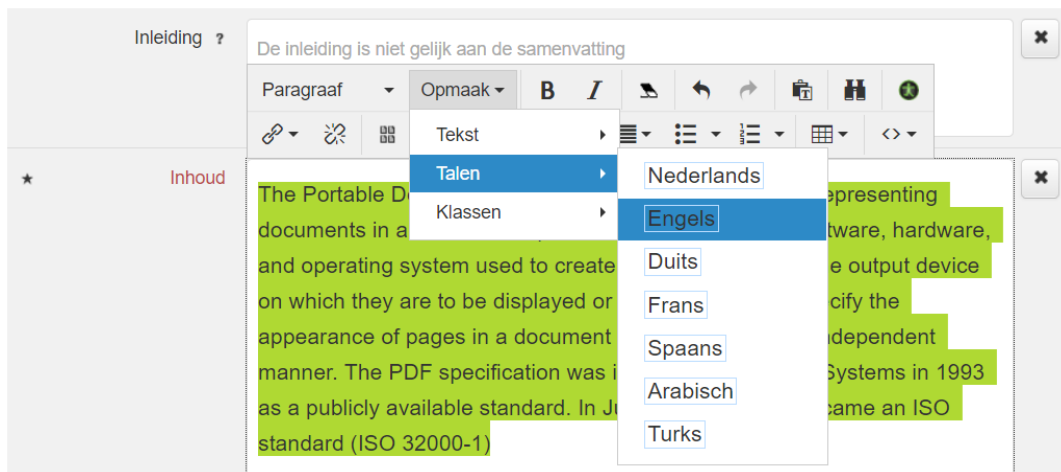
Inleiding ?

De inleiding is niet gelijk aan de samenvatting

Paragraaf Opmaak

Tekst
Talen
Klassen

Nederlands
Engels
Duits
Frans
Spaans
Arabisch
Turks

★ Inhoud

The Portable D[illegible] representing documents in a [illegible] tware, hardware, and operating system used to create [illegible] e output device on which they are to be displayed or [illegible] cify the appearance of pages in a document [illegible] dependent manner. The PDF specification was i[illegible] Systems in 1993 as a publicly available standard. In Ju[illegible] came an ISO standard (ISO 32000-1)